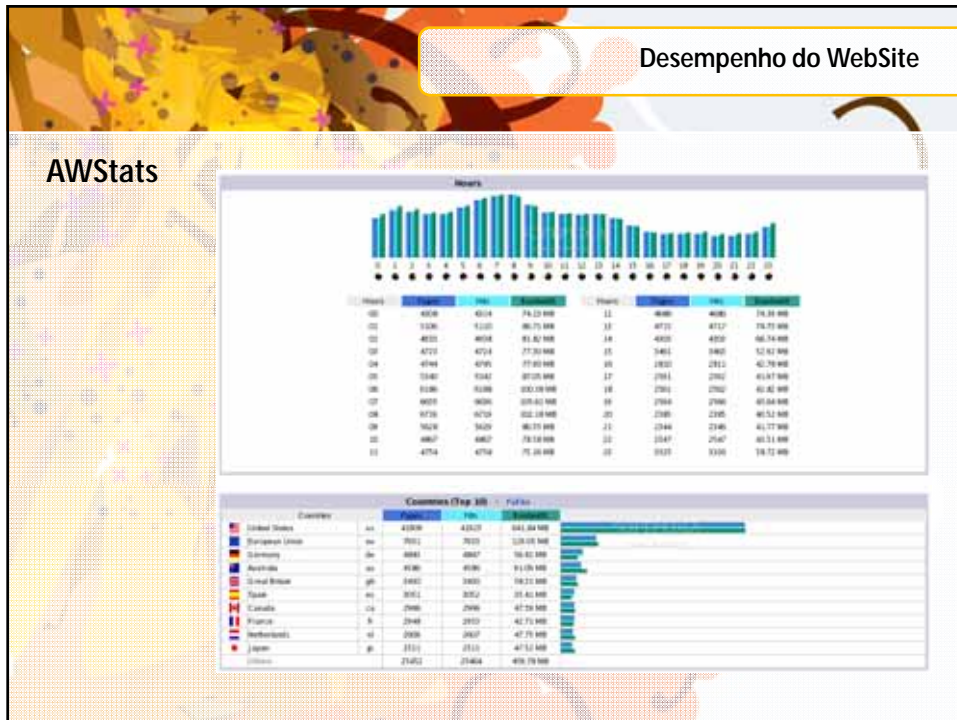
Desempenho do WebSite

AWStats

Hours

0 1 2 3 4 5 6 7 8 9 10 11 12 13 14 15 16 17 18 19 20 21 22 23

| Hours | Pages | Hits | Bandwidth | Hours | Pages | Hits | Bandwidth |
|---|---|---|---|---|---|---|---|
| 00 | 4008 | 4014 | 74.23 MB | 12 | 4686 | 4686 | 74.39 MB |
| 01 | 5106 | 5110 | 86.75 MB | 13 | 4715 | 4717 | 79.75 MB |
| 02 | 4655 | 4658 | 81.82 MB | 14 | 4303 | 4303 | 66.74 MB |
| 03 | 4723 | 4724 | 77.30 MB | 15 | 3461 | 3462 | 52.62 MB |
| 04 | 4744 | 4745 | 77.93 MB | 16 | 2810 | 2811 | 42.78 MB |
| 05 | 5340 | 5342 | 87.05 MB | 17 | 2701 | 2702 | 43.67 MB |
| 06 | 5186 | 5188 | 100.09 MB | 18 | 2701 | 2702 | 41.82 MB |
| 07 | 6605 | 6606 | 105.61 MB | 19 | 2564 | 2566 | 40.64 MB |
| 08 | 6716 | 6719 | 102.18 MB | 20 | 2385 | 2385 | 40.52 MB |
| 09 | 5628 | 5629 | 86.35 MB | 21 | 2344 | 2346 | 41.77 MB |
| 10 | 4867 | 4867 | 78.58 MB | 22 | 2547 | 2547 | 40.51 MB |
| 11 | 4754 | 4758 | 75.16 MB | 23 | 3325 | 3326 | 58.72 MB |

Countries (Top 10) - Full list

| Countries | | Pages | Hits | Bandwidth |
|---|---|---|---|---|
| United States | us | 41809 | 41927 | 641.84 MB |
| European Union | eu | 7651 | 7655 | 128.06 MB |
| Germany | de | 4660 | 4667 | 56.92 MB |
| Australia | au | 4586 | 4586 | 91.06 MB |
| Great Britain | gb | 3400 | 3400 | 59.21 MB |
| Spain | es | 3051 | 3052 | 35.41 MB |
| Canada | ca | 2996 | 2996 | 47.56 MB |
| France | fr | 2948 | 2950 | 42.71 MB |
| Netherlands | nl | 2606 | 2607 | 47.75 MB |
| Japan | jp | 2511 | 2511 | 47.52 MB |
| Others | | 25452 | 25464 | 409.78 MB |